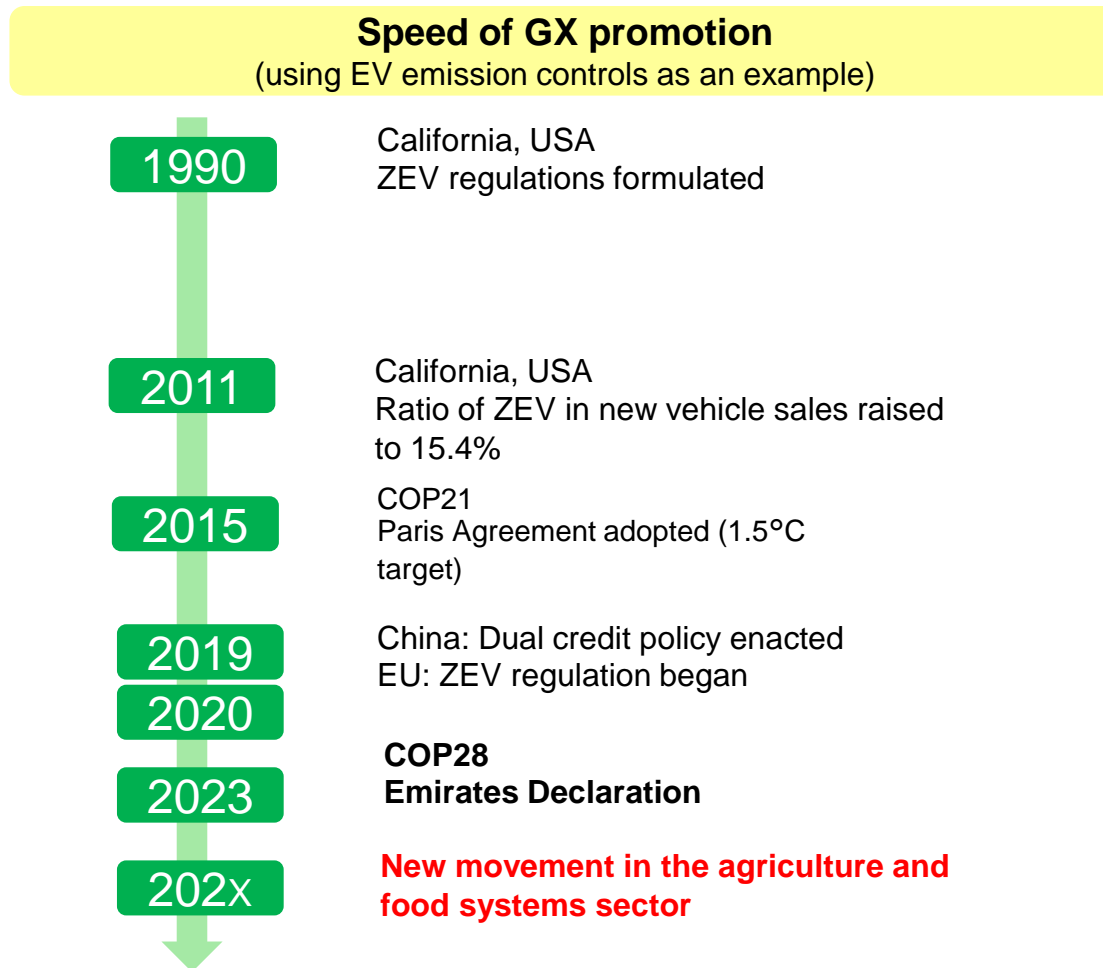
Speed of GX promotion
(using EV emission controls as an example)

1990
California, USA
ZEV regulations formulated

2011
California, USA
Ratio of ZEV in new vehicle sales raised to 15.4%

2015
COP21
Paris Agreement adopted (1.5°C target)

2019
2020
China: Dual credit policy enacted
EU: ZEV regulation began

2023
COP28
Emirates Declaration

202x
New movement in the agriculture and food systems sector